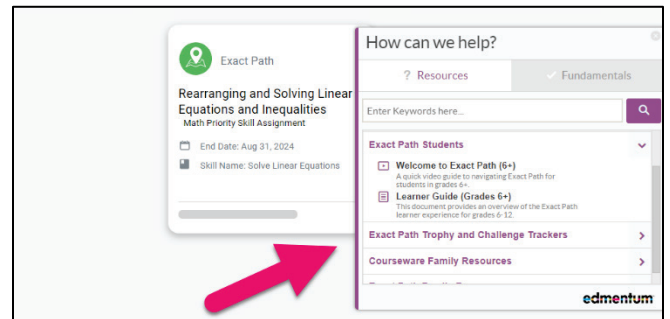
Exact Path

Rearranging and Solving Linear Equations and Inequalities
Math Priority Skill Assignment

End Date: Aug 31, 2024

Skill Name: Solve Linear Equations

How can we help?

? Resources

✓ Fundamentals

Enter Keywords here...

Exact Path Students

Welcome to Exact Path (6+)
A quick video guide to navigating Exact Path for students in grades 6+.

Learner Guide (Grades 6+)
This document provides an overview of the Exact Path learner experience for grades 6-12.

Exact Path Trophy and Challenge Trackers

Courseware Family Resources

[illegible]

edmentum